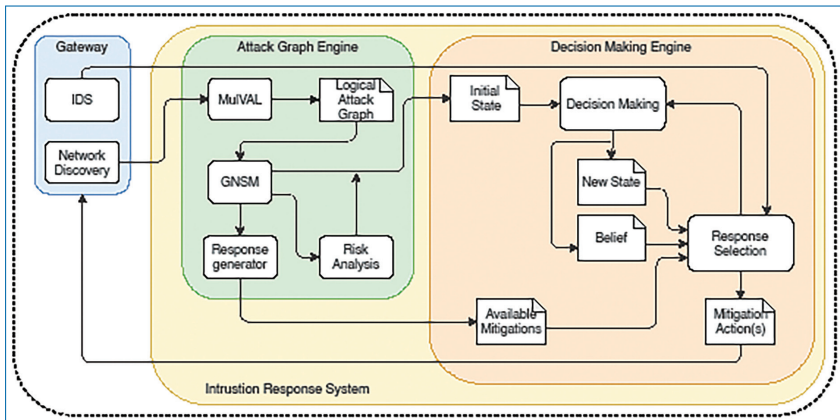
Gateway

IDS

Network Discovery

Attack Graph Engine

MulVAL

Logical Attack Graph

GNSM

Response generator

Risk Analysis

Decision Making Engine

Initial State

Decision Making

New State

Belief

Response Selection

Available Mitigations

Mitigation Action(s)

Intrustion Response System